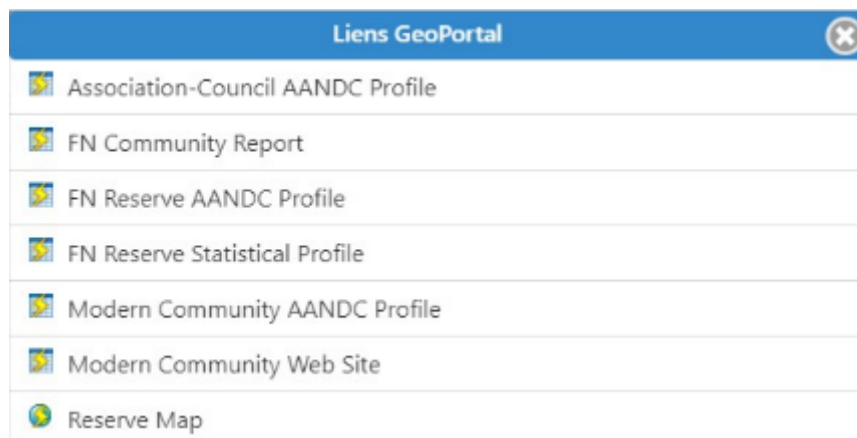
Liens GeoPortal

Association-Council AANDC Profile

FN Community Report

FN Reserve AANDC Profile

FN Reserve Statistical Profile

Modern Community AANDC Profile

Modern Community Web Site

Reserve Map